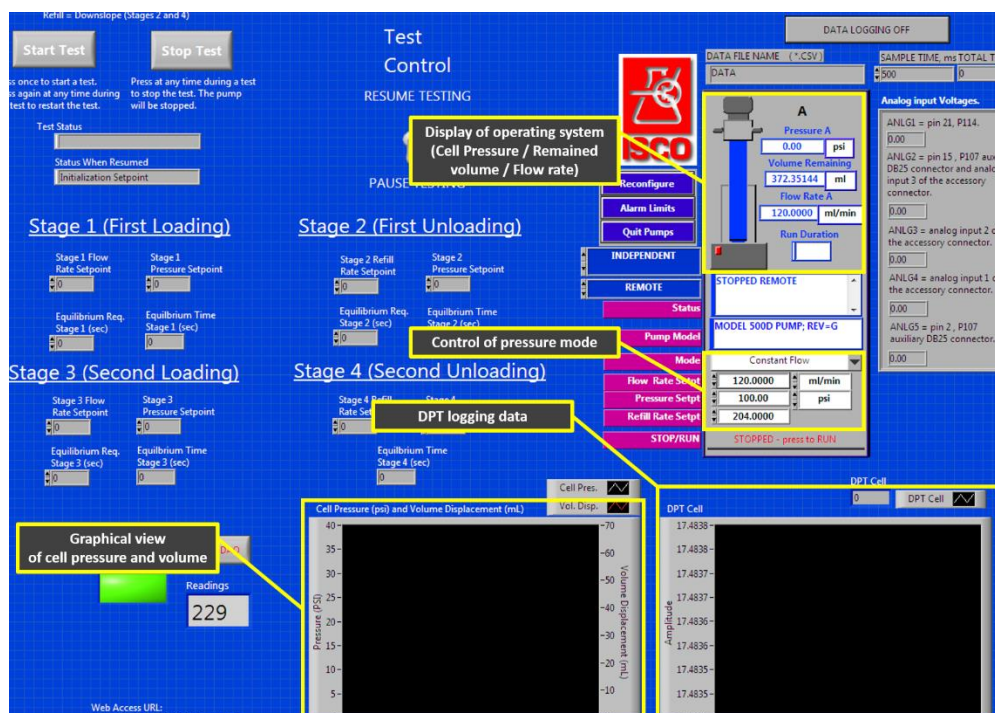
Refill = Downslope (Stages 2 and 4)

Start Test

Stop Test

ss once to start a test. ss again at any time during test to restart the test.

Press at any time during a test to stop the test. The pump will be stopped.

Test Status

Status When Resumed

Initialization Setpoint

Test Control

RESUME TESTING

PAUSE TESTING

DATA LOGGING OFF

DATA FILE NAME (*.CSV)

DATA

SAMPLE TIME, ms TOTAL T

500

0

Analog input Voltages.

ANLG1 = pin 21, P114.

0.00

ANLG2 = pin 15 , P107 aux DB25 connector and analo input 3 of the accessory connector.

0.00

ANLG3 = analog input 2 o the accessory connector.

0.00

ANLG4 = analog input 1 o the accessory connector.

0.00

ANLG5 = pin 2 , P107 auxiliary DB25 connector.

0.00

ISCO

Display of operating system (Cell Pressure / Remained volume / Flow rate)

A

Pressure A

0.00 psi

Volume Remaining

372.35144 ml

Flow Rate A

120.0000 ml/min

Run Duration

Reconfigure

Alarm Limits

Quit Pumps

INDEPENDENT

REMOTE

Status

STOPPED REMOTE

Pump Model

MODEL 500D PUMP; REV=G

Control of pressure mode

Mode

Constant Flow

Flow Rate Setpt

120.0000 ml/min

Pressure Setpt

100.00 psi

Refill Rate Setpt

204.0000

STOP/RUN

STOPPED - press to RUN

Stage 1 (First Loading)

Stage 1 Flow Rate Setpoint

0

Stage 1 Pressure Setpoint

0

Equilibrium Req. Stage 1 (sec)

0

Equilbrium Time Stage 1 (sec)

0

Stage 2 (First Unloading)

Stage 2 Refill Rate Setpoint

0

Stage 2 Pressure Setpoint

0

Equilibrium Req. Stage 2 (sec)

0

Equilbrium Time Stage 2 (sec)

Stage 3 (Second Loading)

Stage 3 Flow Rate Setpoint

0

Stage 3 Pressure Setpoint

0

Equilibrium Req. Stage 3 (sec)

0

Equilibrium Time Stage 3 (sec)

0

Stage 4 (Second Unloading)

Stage 4 Refill Rate Set

0

Stage 4

DPT logging data

Equilibrium Time Stage 4 (sec)

0

Graphical view of cell pressure and volume

Readings

229

Web Access URL:

Cell Pres.

Vol. Disp.

Cell Pressure (psi) and Volume Displacement (mL)

Pressure (PSI)

40 35 30 25 20 15 10 5

Volume Displacement (mL)

70 60 50 40 30 20 10

DPT Cell

0

DPT Cell

DPT Cell

Amplitude

17.4838 17.4838 17.4837 17.4837 17.4836 17.4836 17.4835 17.4835